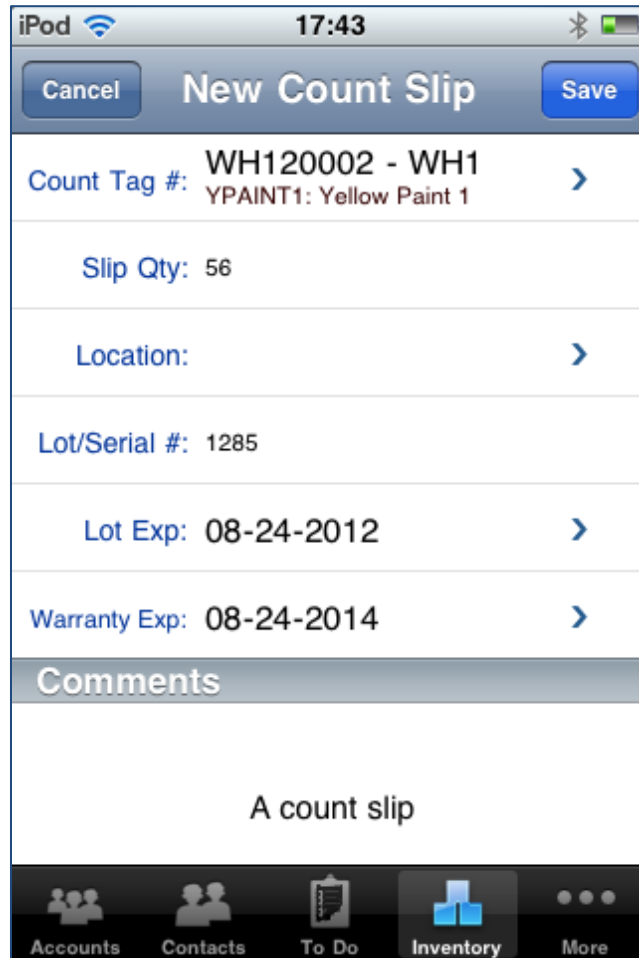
iPod 17:43

Cancel New Count Slip Save

Count Tag #: WH120002 - WH1
YPAINT1: Yellow Paint 1

Slip Qty: 56

Location:

Lot/Serial #: 1285

Lot Exp: 08-24-2012

Warranty Exp: 08-24-2014

Comments

A count slip

Accounts Contacts To Do Inventory More